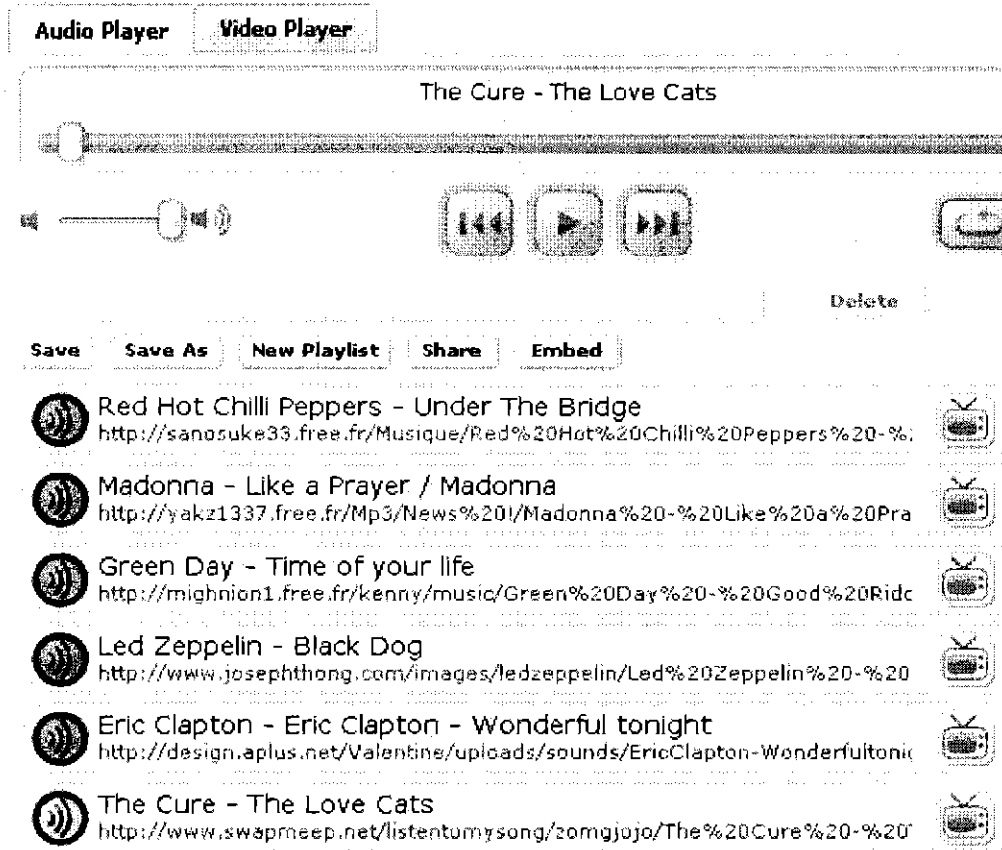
Audio Player Video Player

The Cure - The Love Cats

Delete

Save Save As New Playlist Share Embed

Red Hot Chilli Peppers - Under The Bridge
http://sanosuke33.free.fr/Musique/Red%20Hot%20Chilli%20Peppers%20-%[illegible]

Madonna - Like a Prayer / Madonna
http://yakz1337.free.fr/Mp3/News%20!/Madonna%20-%20Like%20a%20Pra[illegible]

Green Day - Time of your life
http://mighnion1.free.fr/kenny/music/Green%20Day%20-%20Good%20Ridc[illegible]

Led Zeppelin - Black Dog
http://www.josephthong.com/images/ledzeppelin/Led%20Zeppelin%20-%20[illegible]

Eric Clapton - Eric Clapton - Wonderful tonight
http://design.aplus.net/Valentine/uploads/sounds/EricClapton-Wonderfultoni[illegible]

The Cure - The Love Cats
http://www.swapmeep.net/listentumysong/zomgjojo/The%20Cure%20-%20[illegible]